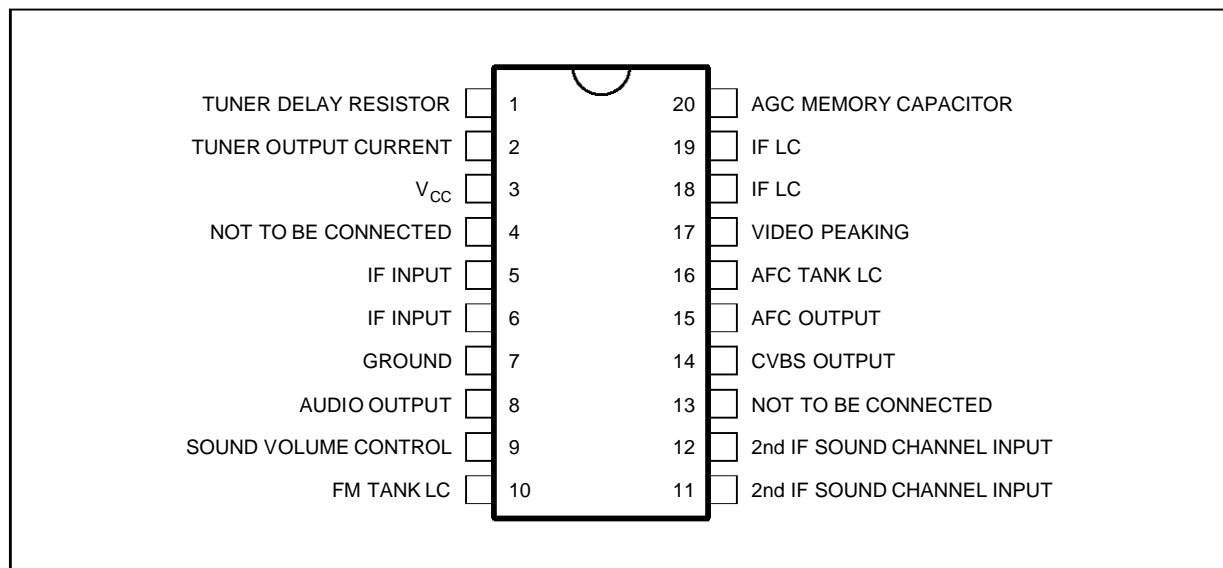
TUNER DELAY RESISTOR 1
TUNER OUTPUT CURRENT 2
$V_{CC}$ 3
NOT TO BE CONNECTED 4
IF INPUT 5
IF INPUT 6
GROUND 7
AUDIO OUTPUT 8
SOUND VOLUME CONTROL 9
FM TANK LC 10

20 AGC MEMORY CAPACITOR
19 IF LC
18 IF LC
17 VIDEO PEAKING
16 AFC TANK LC
15 AFC OUTPUT
14 CVBS OUTPUT
13 NOT TO BE CONNECTED
12 2nd IF SOUND CHANNEL INPUT
11 2nd IF SOUND CHANNEL INPUT